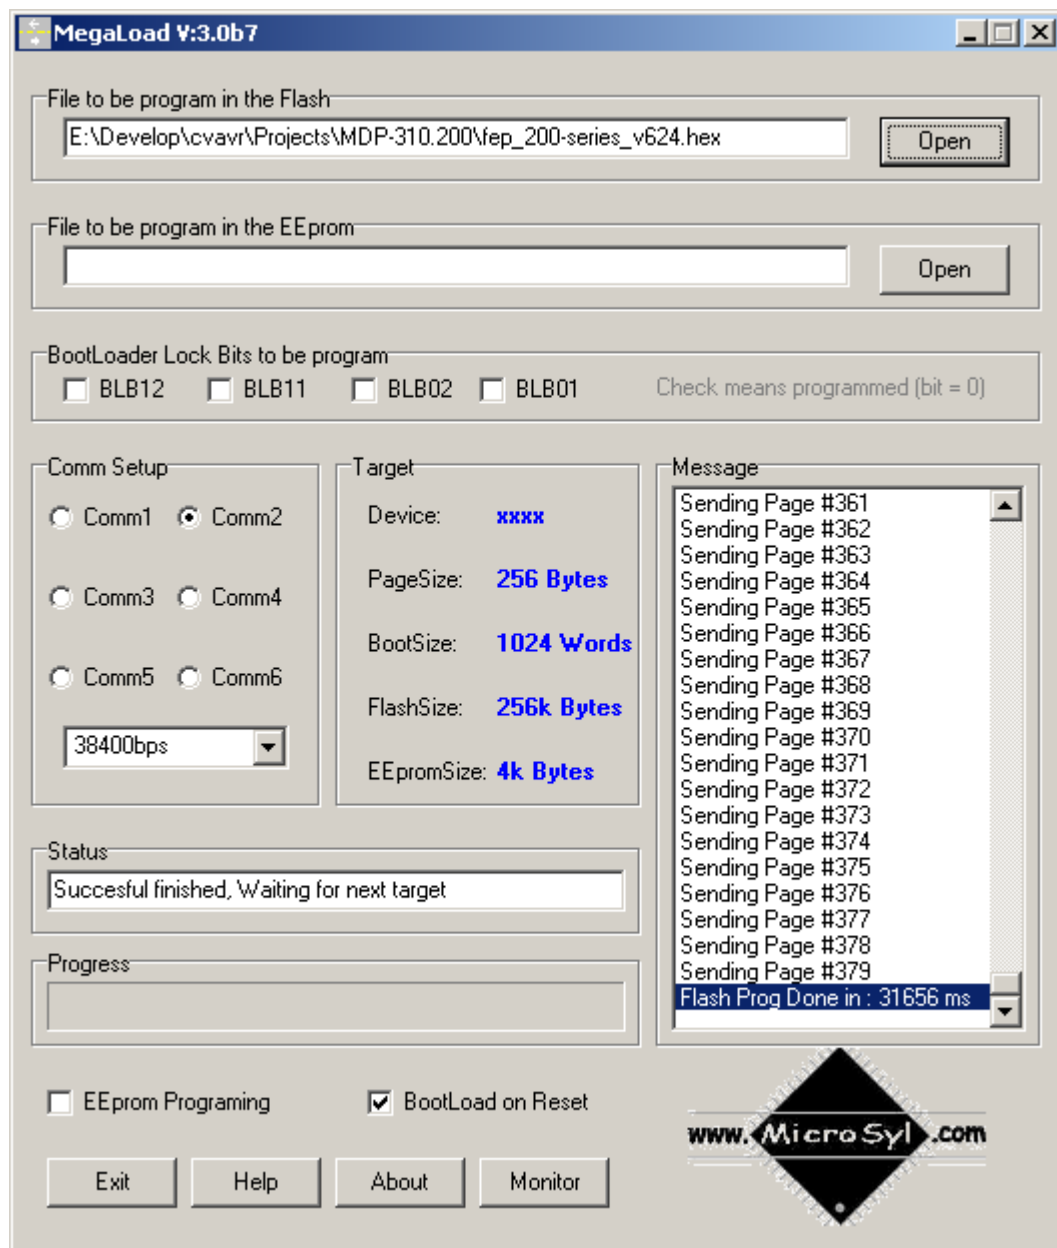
MegaLoad V:3.0b7

File to be program in the Flash
E:\Develop\cvavr\Projects\MDP-310.200\fep_200-series_v624.hex
Open

File to be program in the EEprom
Open

BootLoader Lock Bits to be program
BLB12 BLB11 BLB02 BLB01 Check means programmed (bit = 0)

Comm Setup
Comm1 Comm2
Comm3 Comm4
Comm5 Comm6
38400bps

Target
Device: xxxx
PageSize: 256 Bytes
BootSize: 1024 Words
FlashSize: 256k Bytes
EEpromSize: 4k Bytes

Message
Sending Page #361
Sending Page #362
Sending Page #363
Sending Page #364
Sending Page #365
Sending Page #366
Sending Page #367
Sending Page #368
Sending Page #369
Sending Page #370
Sending Page #371
Sending Page #372
Sending Page #373
Sending Page #374
Sending Page #375
Sending Page #376
Sending Page #377
Sending Page #378
Sending Page #379
Flash Prog Done in : 31656 ms

Status
Succesful finished, Waiting for next target

Progress

EEprom Programing
BootLoad on Reset

Exit Help About Monitor

www.MicroSyl.com